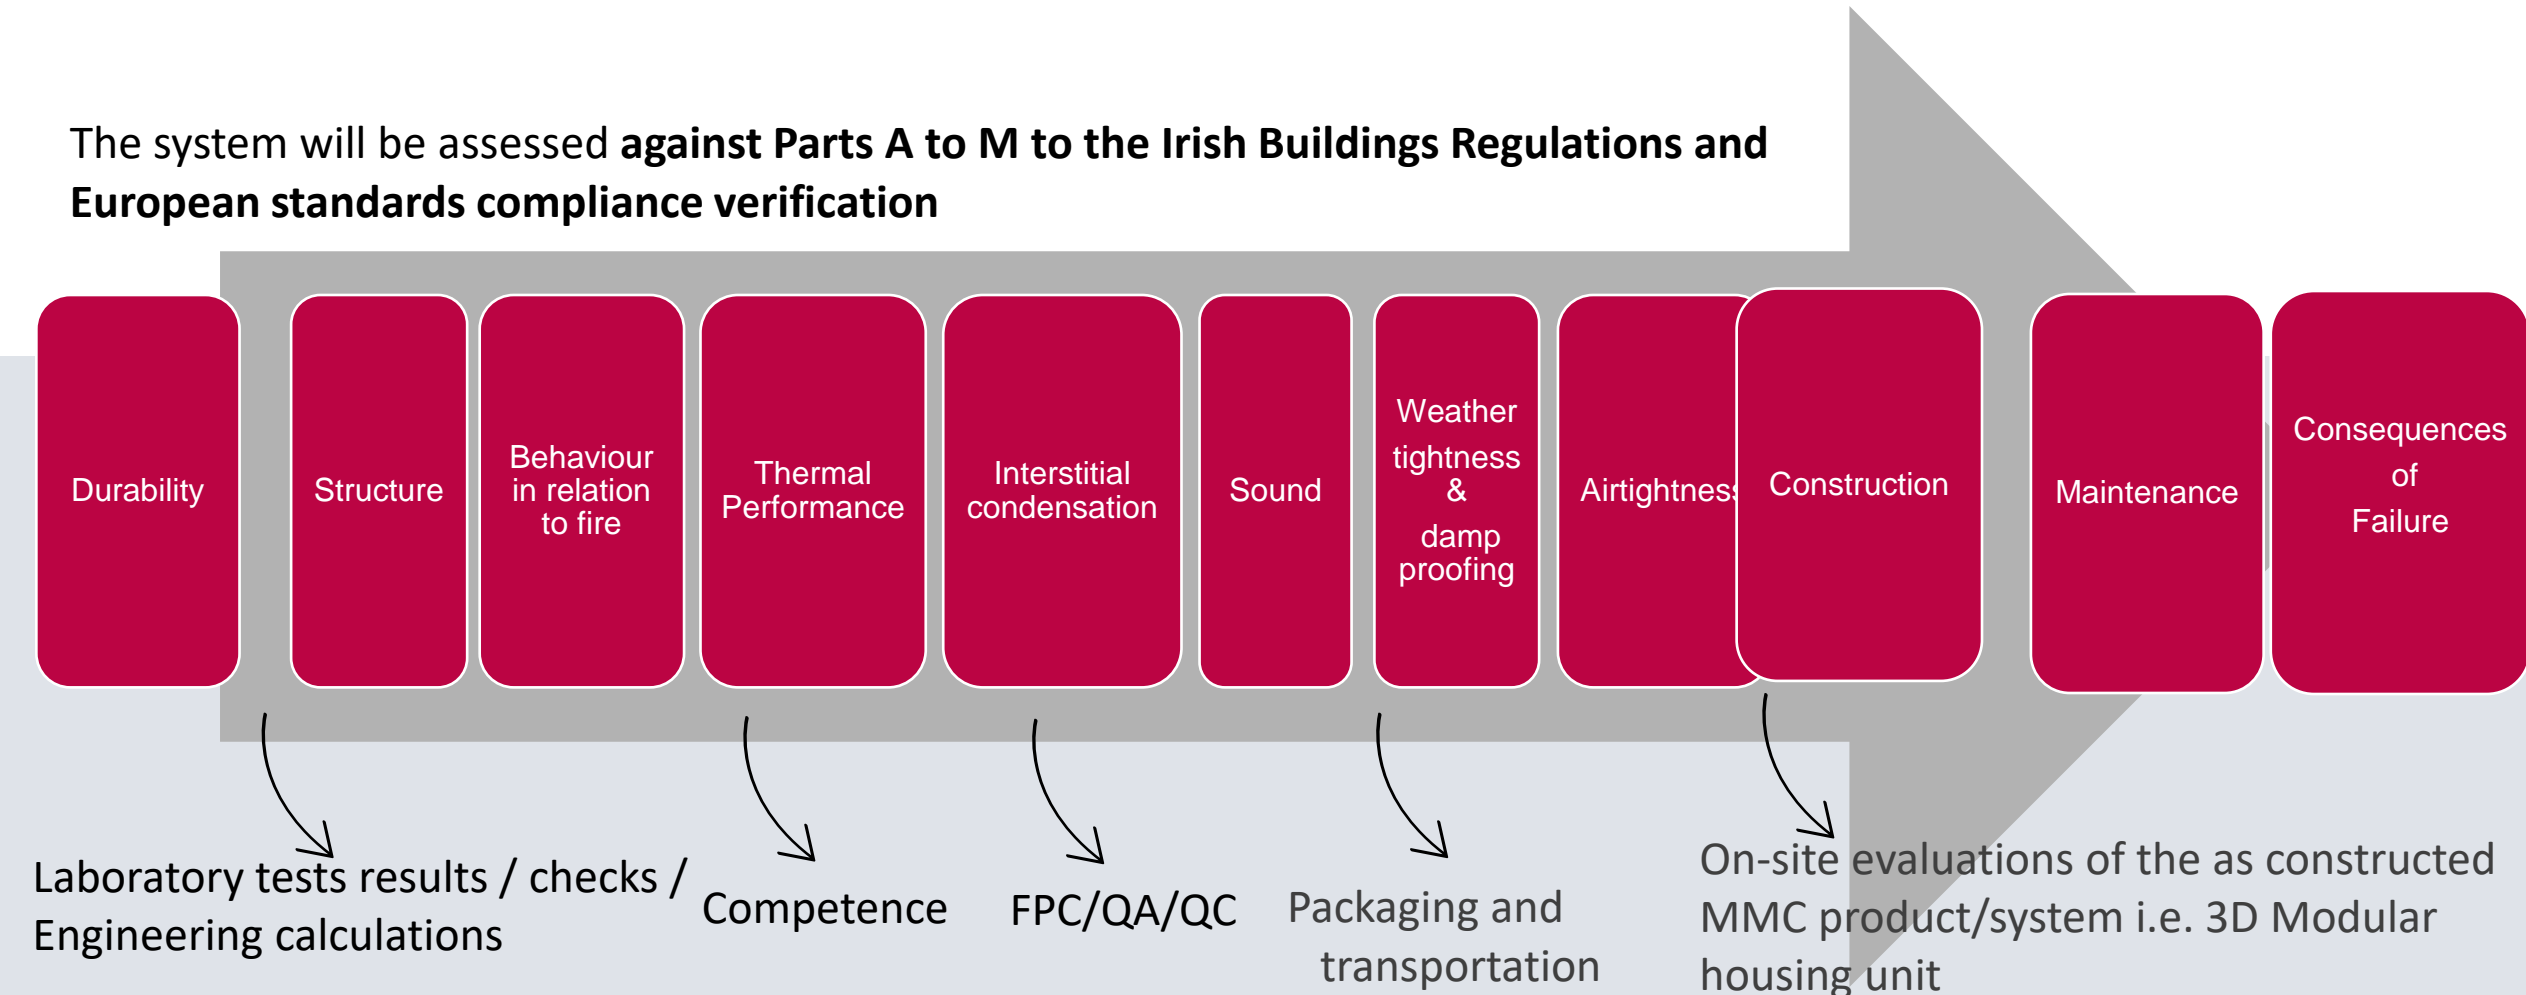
The system will be assessed **against Parts A to M to the Irish Buildings Regulations and European standards compliance verification**

Durability

Structure

Behaviour in relation to fire

Thermal Performance

Interstitial condensation

Sound

Weather tightness & damp proofing

Airtightness

Construction

Maintenance

Consequences of Failure

Laboratory tests results / checks / Engineering calculations

Competence

FPC/QA/QC

Packaging and transportation

On-site evaluations of the as constructed MMC product/system i.e. 3D Modular housing unit